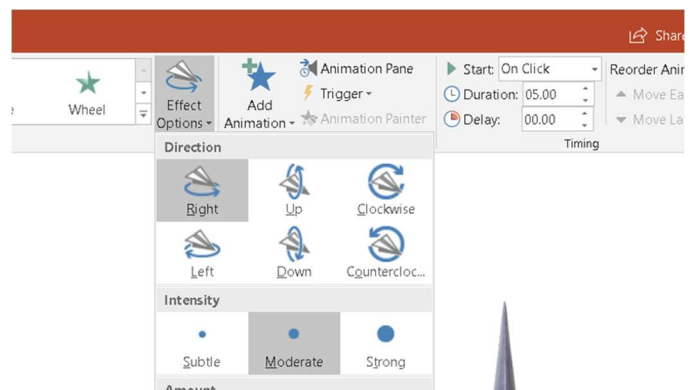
Share

e

Wheel

Effect Options

Add Animation

Animation Pane

Trigger

Animation Painter

Start: On Click

Duration: 05.00

Delay: 00.00

Timing

Reorder Anim

Move Ea

Move La

Direction

Right

Up

Clockwise

Left

Down

Countercloc...

Intensity

Subtle

Moderate

Strong

Amount